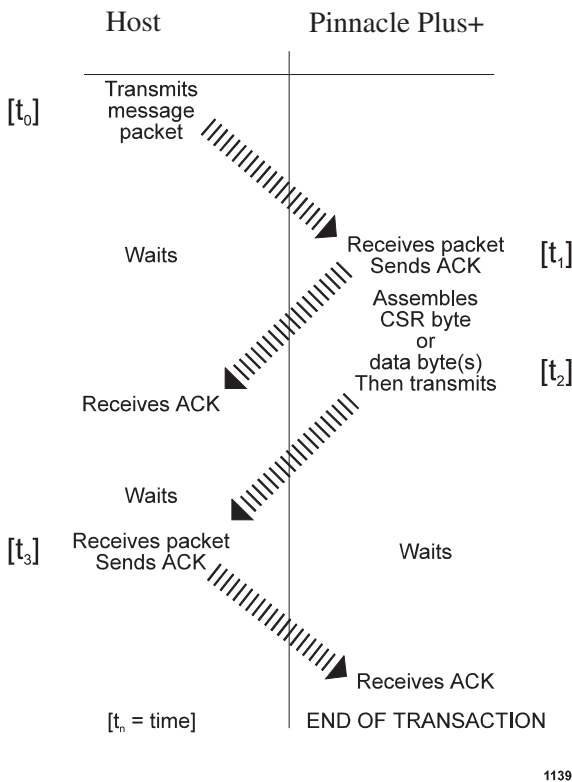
Host

Pinnacle Plus+

$[t_0]$

Transmits message packet

Waits

Receives packet Sends ACK

$[t_1]$

Assembles CSR byte or data byte(s) Then transmits

$[t_2]$

Receives ACK

Waits

$[t_3]$

Receives packet Sends ACK

Waits

Receives ACK

$[t_n$ = time$]$

END OF TRANSACTION

1139